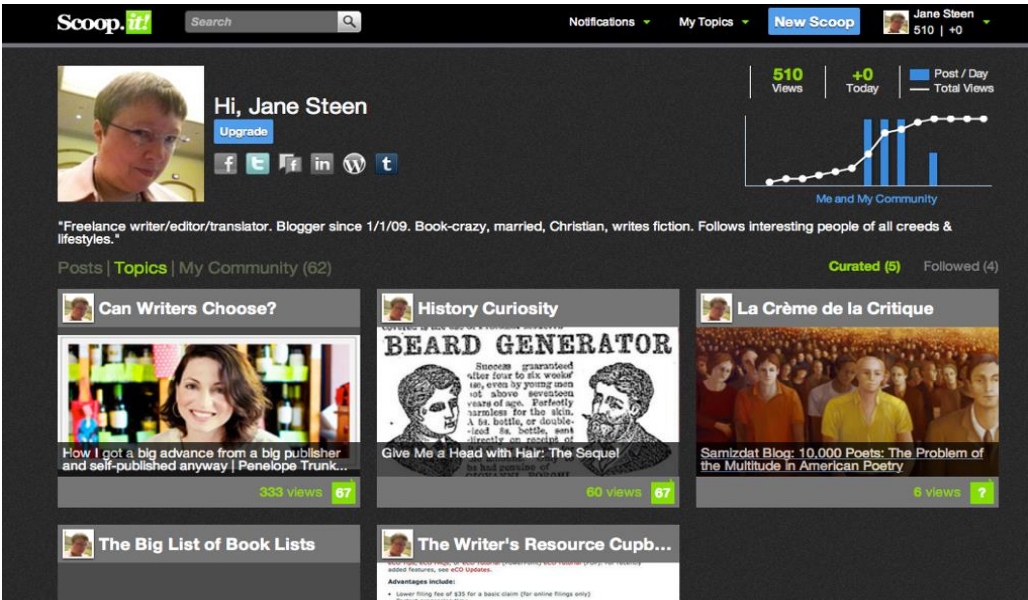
Scoop.it!
Search
Notifications
My Topics
New Scoop
Jane Steen
510 | +0

Hi, Jane Steen
Upgrade

510
Views
+0
Today
Post / Day
Total Views
Me and My Community

"Freelance writer/editor/translator. Blogger since 1/1/09. Book-crazy, married, Christian, writes fiction. Follows interesting people of all creeds & lifestyles."

Posts | Topics | My Community (62)
Curated (5) Followed (4)

Can Writers Choose?
How I got a big advance from a big publisher and self-published anyway | Penelope Trunk...
333 views 67

History Curiosity
BEARD GENERATOR
Success guaranteed after four to six weeks' use, even by young men not above seventeen years of age. Perfectly harmless for the skin. A bottle, or double-sized bottle, sent directly on receipt of
Give Me a Head with Hair: The Sequel
60 views 67

La Crème de la Critique
Samizdat Blog: 10,000 Poets: The Problem of the Multitude in American Poetry
6 views ?

The Big List of Book Lists

The Writer's Resource Cupb...
Advantages include:
• Lower filing fee of $35 for a basic claim (for online filings only)